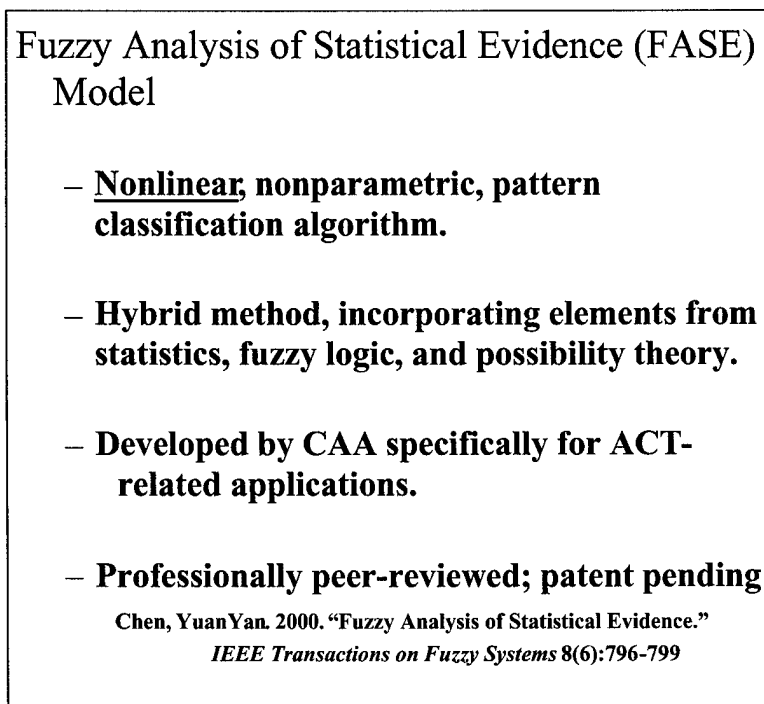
Fuzzy Analysis of Statistical Evidence (FASE) Model

– Nonlinear, nonparametric, pattern classification algorithm.

– Hybrid method, incorporating elements from statistics, fuzzy logic, and possibility theory.

– Developed by CAA specifically for ACT-related applications.

– Professionally peer-reviewed; patent pending

Chen, YuanYan. 2000. "Fuzzy Analysis of Statistical Evidence." *IEEE Transactions on Fuzzy Systems* 8(6):796-799